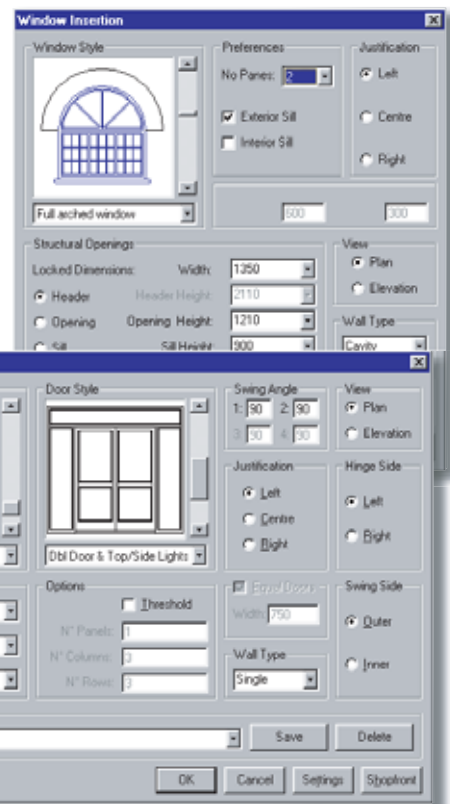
Window Insertion

Window Style

Full arched window

Preferences

No Panes: 2

Exterior Sill

Interior Sill

Justification

Left

Centre

Right

600

300

Structural Openings

Locked Dimensions:

Width: 1350

Header

Header Height: 2110

Opening

Opening Height: 1210

Sill

Sill Height: 900

View

Plan

Elevation

Wall Type

Cavity

Door Style

Dbl Door & Top/Side Lights

Swing Angle

1: 90 2: 90

3: 90 4: 90

View

Plan

Elevation

Justification

Left

Centre

Right

Hinge Side

Left

Right

Options

Threshold

N° Panels: 1

N° Columns: 3

N° Rows: 3

Equal Doors

Width: 750

Wall Type

Single

Swing Side

Outer

Inner

Save

Delete

OK

Cancel

Settings

Shopfront